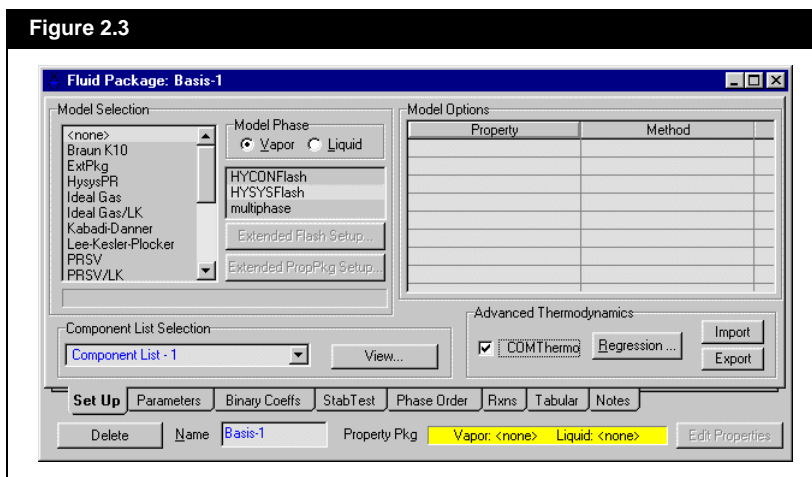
Figure 2.3

Fluid Package: Basis-1

Model Selection

<none>
Braun K10
ExtPkg
HysysPR
Ideal Gas
Ideal Gas/LK
Kabadi-Danner
Lee-Kesler-Plocker
PRSV
PRSV/LK

Model Phase
Vapor
Liquid

HYCONFlash
HYSYSFlash
multiphase

Extended Flash Setup...
Extended PropPkg Setup...

Model Options

| Property | Method |
|---|---|
| | |

Advanced Thermodynamics
COMThermo
Regression ...
Import
Export

Component List Selection
Component List - 1
View...

Set Up | Parameters | Binary Coeffs | StabTest | Phase Order | Rxns | Tabular | Notes

Delete
Name Basis-1
Property Pkg
Vapor: <none> Liquid: <none>
Edit Properties